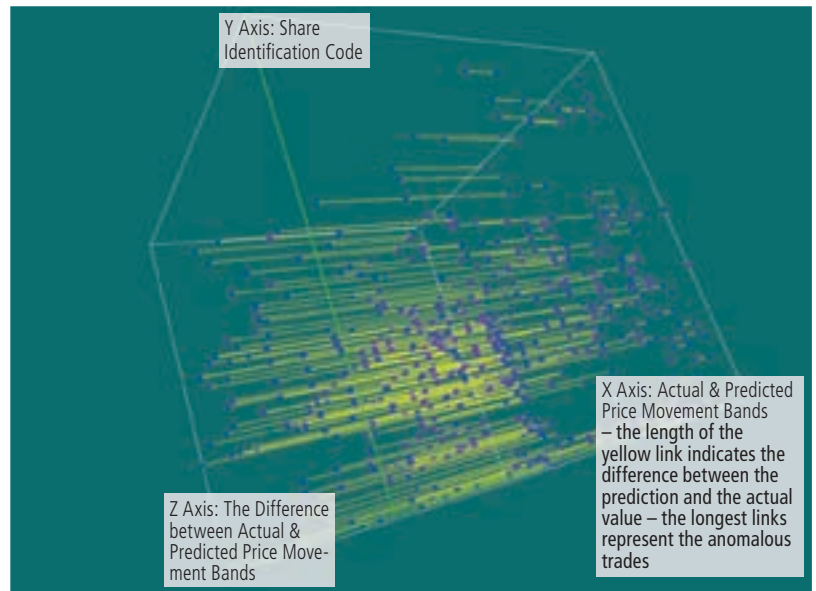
Y Axis: Share Identification Code

X Axis: Actual & Predicted Price Movement Bands – the length of the yellow link indicates the difference between the prediction and the actual value – the longest links represent the anomalous trades

Z Axis: The Difference between Actual & Predicted Price Movement Bands